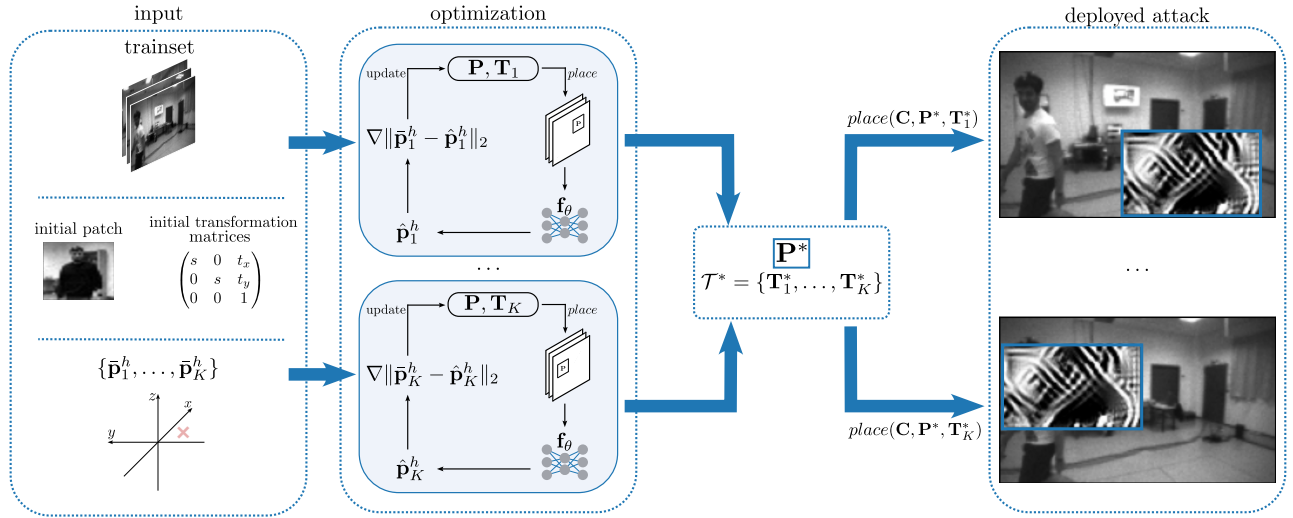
input

trainset

initial patch

initial transformation matrices

$\begin{pmatrix} s & 0 & t_x \\ 0 & s & t_y \\ 0 & 0 & 1 \end{pmatrix}$

$\{\bar{\mathbf{p}}_1^h, \ldots, \bar{\mathbf{p}}_K^h\}$

$z$ $x$ $y$

optimization

update

$\mathbf{P}, \mathbf{T}_1$

place

$\nabla\|\bar{\mathbf{p}}_1^h - \hat{\mathbf{p}}_1^h\|_2$

$\mathbf{f}_\theta$

$\hat{\mathbf{p}}_1^h$

...

update

$\mathbf{P}, \mathbf{T}_K$

place

$\nabla\|\bar{\mathbf{p}}_K^h - \hat{\mathbf{p}}_K^h\|_2$

$\mathbf{f}_\theta$

$\hat{\mathbf{p}}_K^h$

$\mathbf{P}^*$

$\mathcal{T}^* = \{\mathbf{T}_1^*, \ldots, \mathbf{T}_K^*\}$

deployed attack

$place(\mathbf{C}, \mathbf{P}^*, \mathbf{T}_1^*)$

...

$place(\mathbf{C}, \mathbf{P}^*, \mathbf{T}_K^*)$